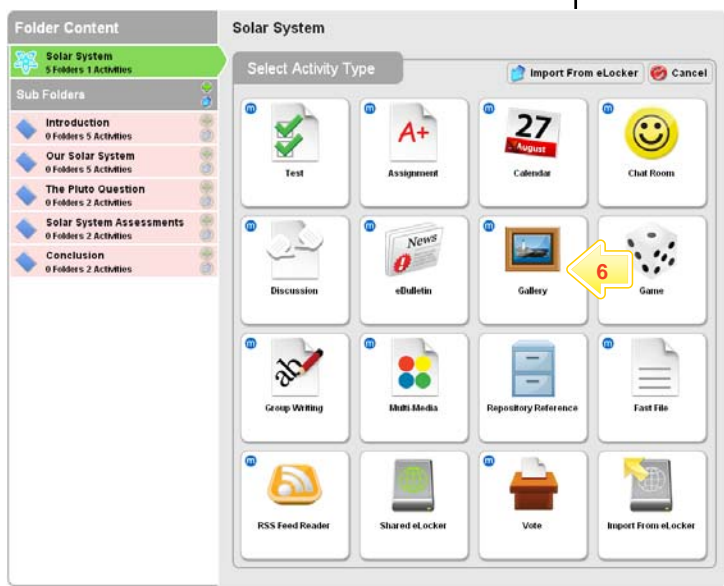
Folder Content

Solar System
5 Folders 1 Activities

Sub Folders

Introduction
0 Folders 5 Activities

Our Solar System
0 Folders 5 Activities

The Pluto Question
0 Folders 2 Activities

Solar System Assessments
0 Folders 2 Activities

Conclusion
0 Folders 2 Activities

Solar System

Select Activity Type

Import From eLocker

Cancel

Test

A+

Assignment

27
August

Calendar

Chat Room

Discussion

News

eBulletin

Gallery

6

Game

ab

Group Writing

Multi-Media

Repository Reference

Fast File

RSS Feed Reader

Shared eLocker

Vote

Import From eLocker